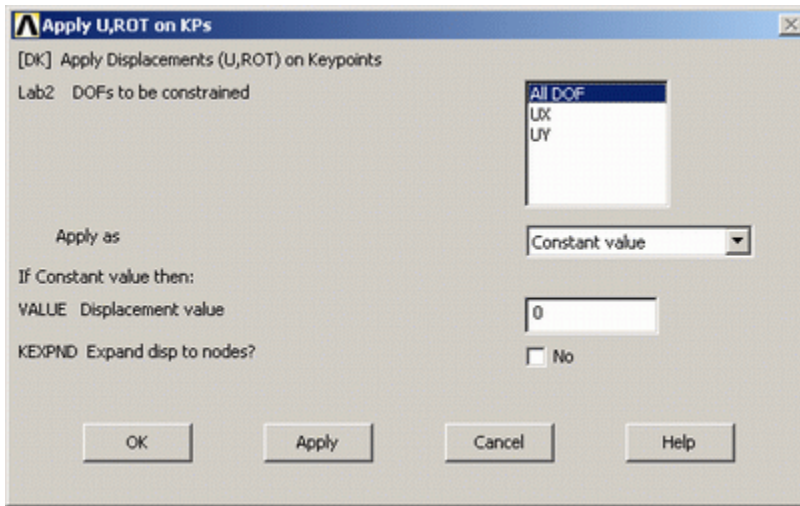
Apply U,ROT on KPs

[DK] Apply Displacements (U,ROT) on Keypoints

Lab2 DOFs to be constrained

All DOF
UX
UY

Apply as

Constant value

If Constant value then:

VALUE Displacement value

0

KEXPND Expand disp to nodes?

No

OK

Apply

Cancel

Help